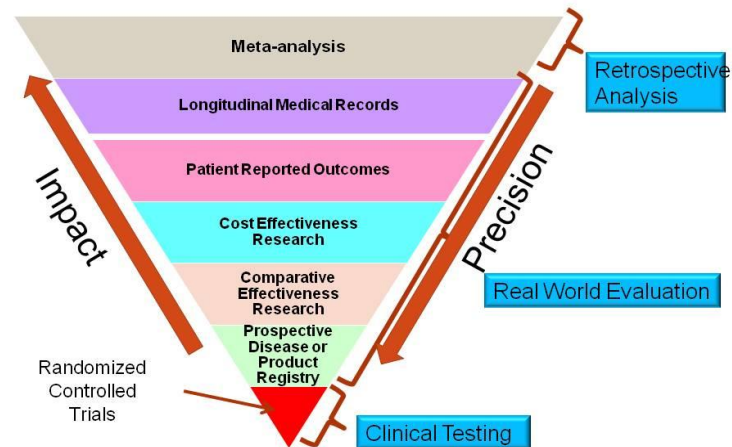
Meta-analysis

Longitudinal Medical Records

Patient Reported Outcomes

Cost Effectiveness Research

Comparative Effectiveness Research

Prospective Disease or Product Registry

Randomized Controlled Trials

Impact

Precision

Retrospective Analysis

Real World Evaluation

Clinical Testing